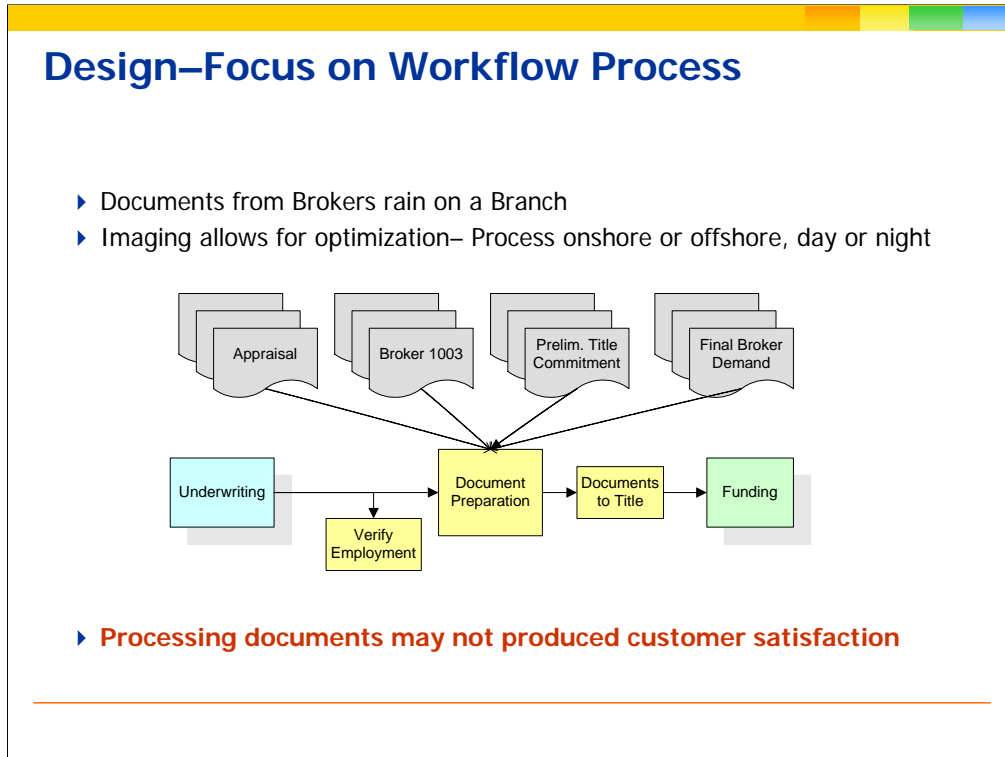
Design–Focus on Workflow Process

Documents from Brokers rain on a Branch
Imaging allows for optimization– Process onshore or offshore, day or night

Appraisal
Broker 1003
Prelim. Title Commitment
Final Broker Demand
Underwriting
Verify Employment
Document Preparation
Documents to Title
Funding

Processing documents may not produced customer satisfaction